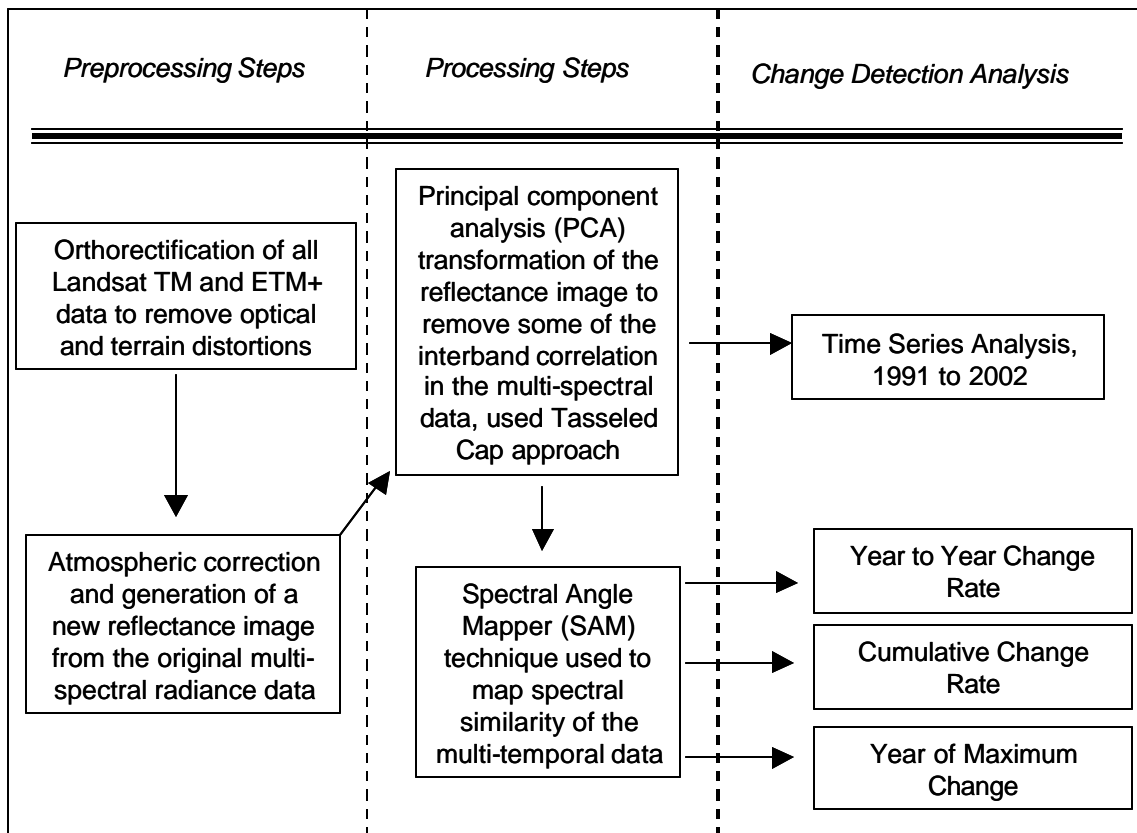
Preprocessing Steps

Processing Steps

Change Detection Analysis

Orthorectification of all Landsat TM and ETM+ data to remove optical and terrain distortions

Atmospheric correction and generation of a new reflectance image from the original multispectral radiance data

Principal component analysis (PCA) transformation of the reflectance image to remove some of the interband correlation in the multi-spectral data, used Tasseled Cap approach

Spectral Angle Mapper (SAM) technique used to map spectral similarity of the multi-temporal data

Time Series Analysis, 1991 to 2002

Year to Year Change Rate

Cumulative Change Rate

Year of Maximum Change